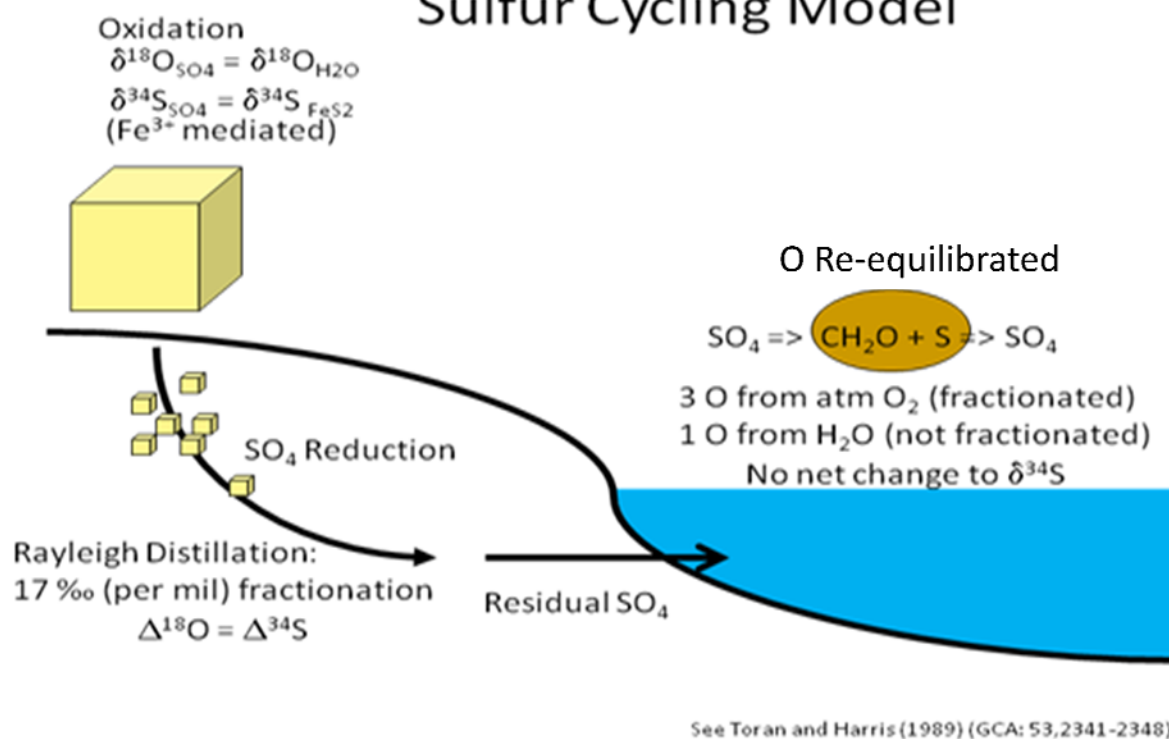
Sulfur Cycling Model

Oxidation
$\delta^{18}O_{SO4} = \delta^{18}O_{H2O}$
$\delta^{34}S_{SO4} = \delta^{34}S_{FeS2}$
($Fe^{3+}$ mediated)

O Re-equilibrated

$SO_4$ => $CH_2O$ + S => $SO_4$

3 O from atm $O_2$ (fractionated)
1 O from $H_2O$ (not fractionated)
No net change to $\delta^{34}S$

$SO_4$ Reduction

Rayleigh Distillation:
17 ‰ (per mil) fractionation
$\Delta^{18}O = \Delta^{34}S$

Residual $SO_4$

See Toran and Harris (1989) (GCA: 53,2341-2348)